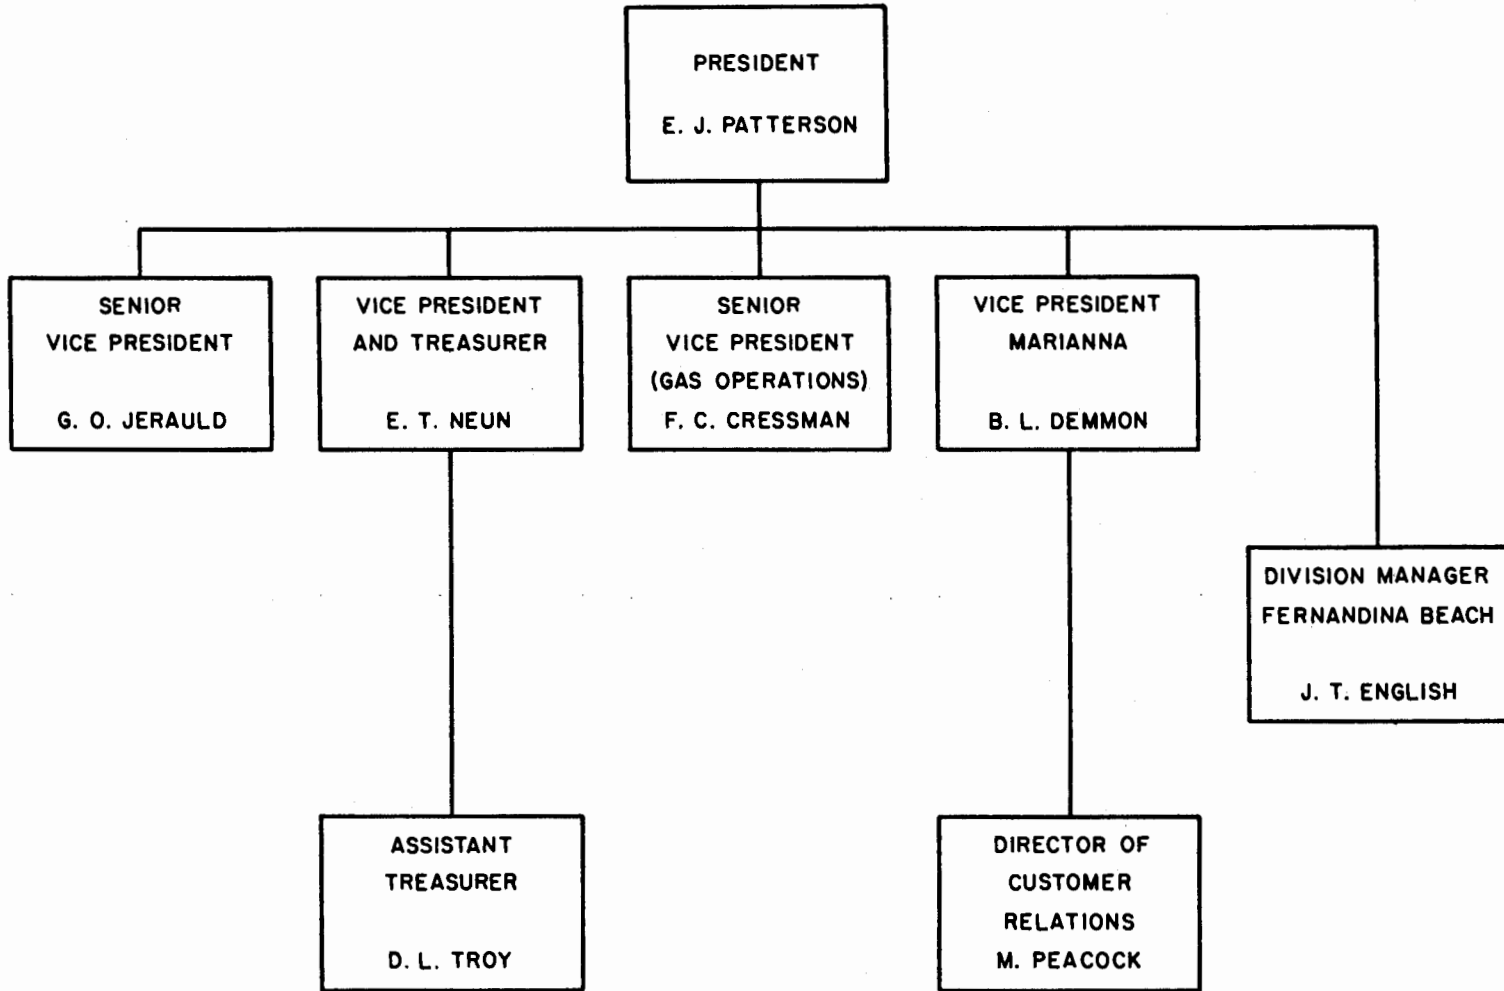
PRESIDENT

E. J. PATTERSON

SENIOR
VICE PRESIDENT

G. O. JERAULD

VICE PRESIDENT
AND TREASURER

E. T. NEUN

SENIOR
VICE PRESIDENT
(GAS OPERATIONS)
F. C. CRESSMAN

VICE PRESIDENT
MARIANNA

B. L. DEMMON

DIVISION MANAGER
FERNANDINA BEACH

J. T. ENGLISH

ASSISTANT
TREASURER

D. L. TROY

DIRECTOR OF
CUSTOMER
RELATIONS
M. PEACOCK